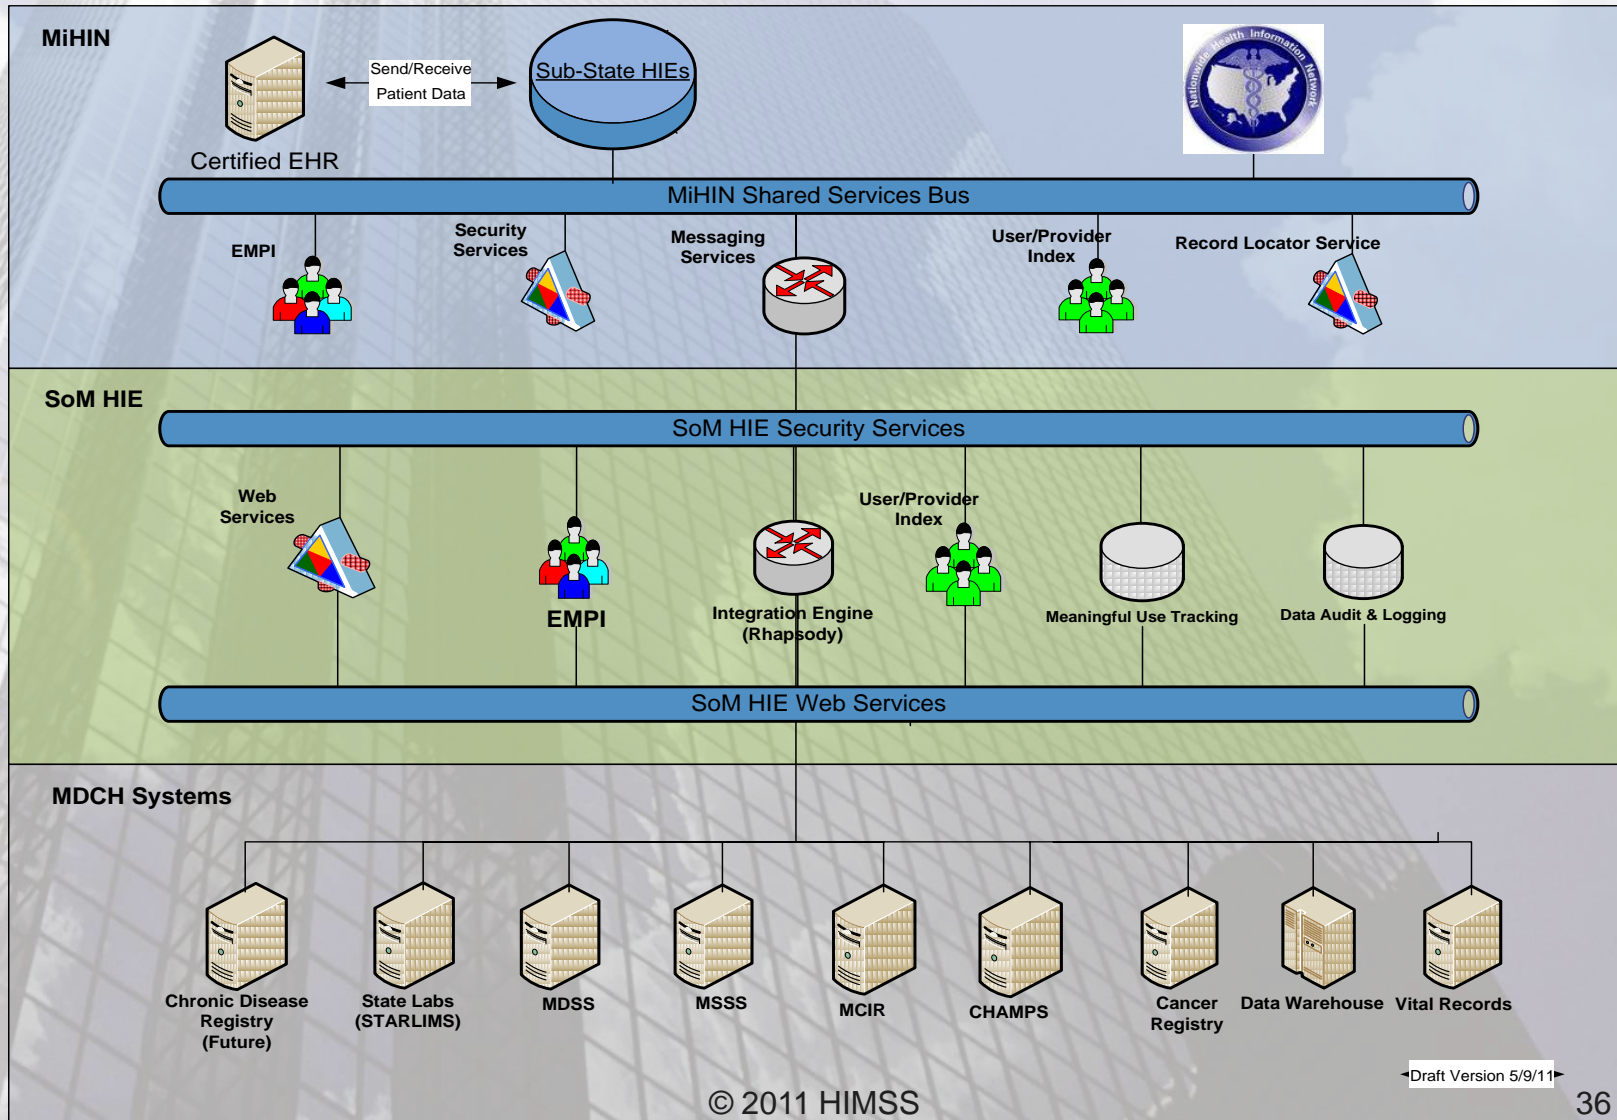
MiHIN

Send/Receive Patient Data

Sub-State HIEs

Certified EHR

Nationwide Health Information Network

MiHIN Shared Services Bus

EMPI

Security Services

Messaging Services

User/Provider Index

Record Locator Service

SoM HIE

SoM HIE Security Services

Web Services

EMPI

Integration Engine (Rhapsody)

User/Provider Index

Meaningful Use Tracking

Data Audit & Logging

SoM HIE Web Services

MDCH Systems

Chronic Disease Registry (Future)

State Labs (STARLIMS)

MDSS

MSSS

MCIR

CHAMPS

Cancer Registry

Data Warehouse

Vital Records

Draft Version 5/9/11

© 2011 HIMSS

36